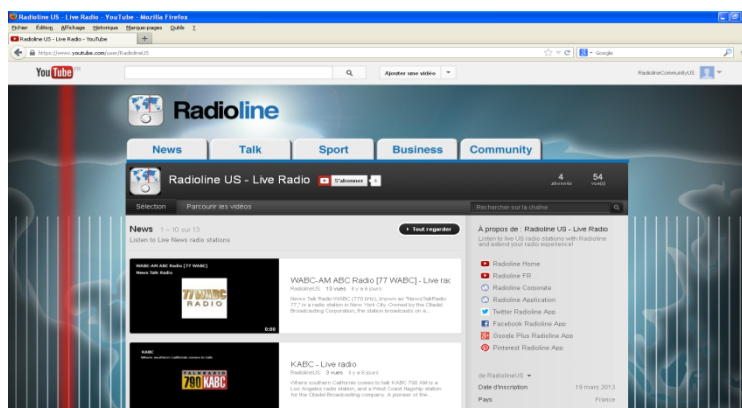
Radioline US - Live Radio - YouTube - Mozilla Firefox

Fichier Édition Affichage Historique Marque-pages Outils ?

Radioline US - Live Radio - YouTube

https://www.youtube.com/user/RadiolineUS

Google

YouTube FR

Ajouter une vidéo

RadiolineCommunityUS

Radioline

News Talk Sport Business Community

Radioline US - Live Radio

S'abonner 4

4 abonnés 54 vues

Sélection Parcourir les vidéos

Rechercher sur la chaîne

News 1 – 10 sur 13

Listen to Live News radio stations

Tout regarder

WABC-AM ABC Radio [77 WABC]
News Talk Radio

77 WABC RADIO

0:30

WABC-AM ABC Radio [77 WABC] - Live rac

RadiolineUS 10 vues il y a 6 jours

News Talk Radio WABC (770 kHz), known as "NewsTalkRadio 77," is a radio station in New York City. Owned by the Citadel Broadcasting Corporation, the station broadcasts on a...

KABC
Where southern California comes to talk

TALKRADIO 790 KABC

KABC - Live radio

RadiolineUS 3 vues il y a 6 jours

Where southern California comes to talk KABC 790 AM is a Los Angeles radio station, and a West Coast flagship station for the Citadel Broadcasting company. A pioneer of the...

À propos de : Radioline US - Live Radio

Listen to live US radio stations with Radioline and extend your radio experience!

Radioline Home

Radioline FR

Radioline Corporate

Radioline Application

Twitter Radioline App

Facebook Radioline App

Google Plus Radioline App

Pinterest Radioline App

de RadiolineUS

Date d'inscription 19 mars 2013

Pays France